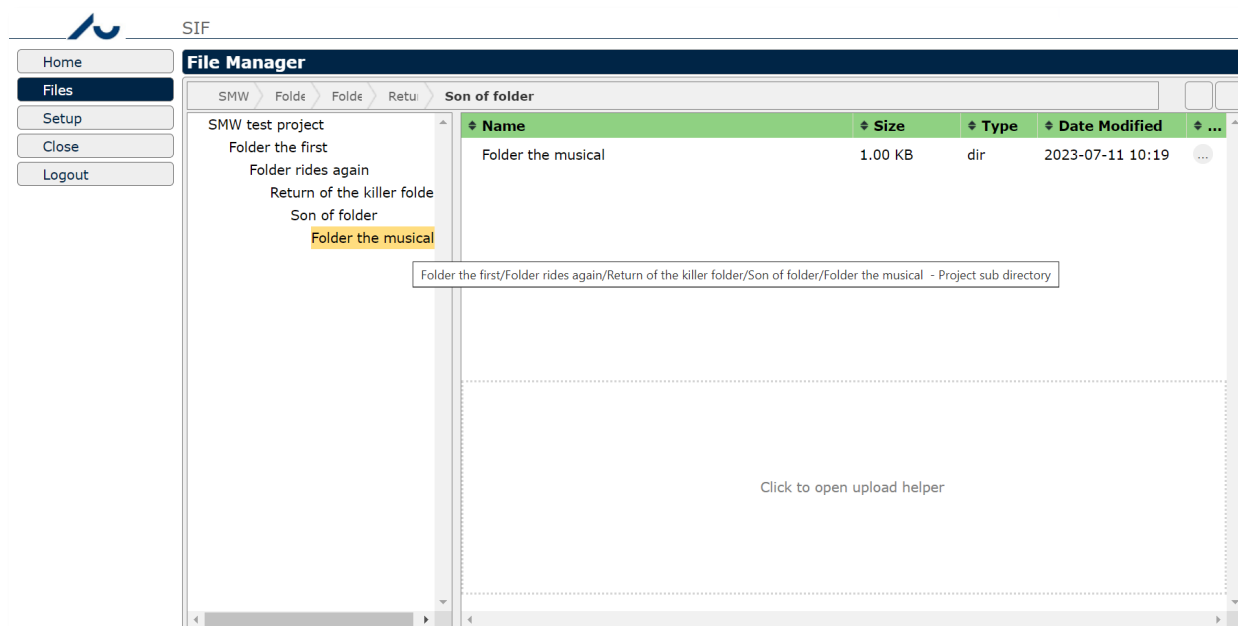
SIF

Home
Files
Setup
Close
Logout

File Manager

SMW | Folde | Folde | Retu | Son of folder

SMW test project
Folder the first
Folder rides again
Return of the killer folde
Son of folder
Folder the musical

Folder the first/Folder rides again/Return of the killer folder/Son of folder/Folder the musical - Project sub directory

| Name | Size | Type | Date Modified | ... |
|---|---|---|---|---|
| Folder the musical | 1.00 KB | dir | 2023-07-11 10:19 | ... |

Click to open upload helper